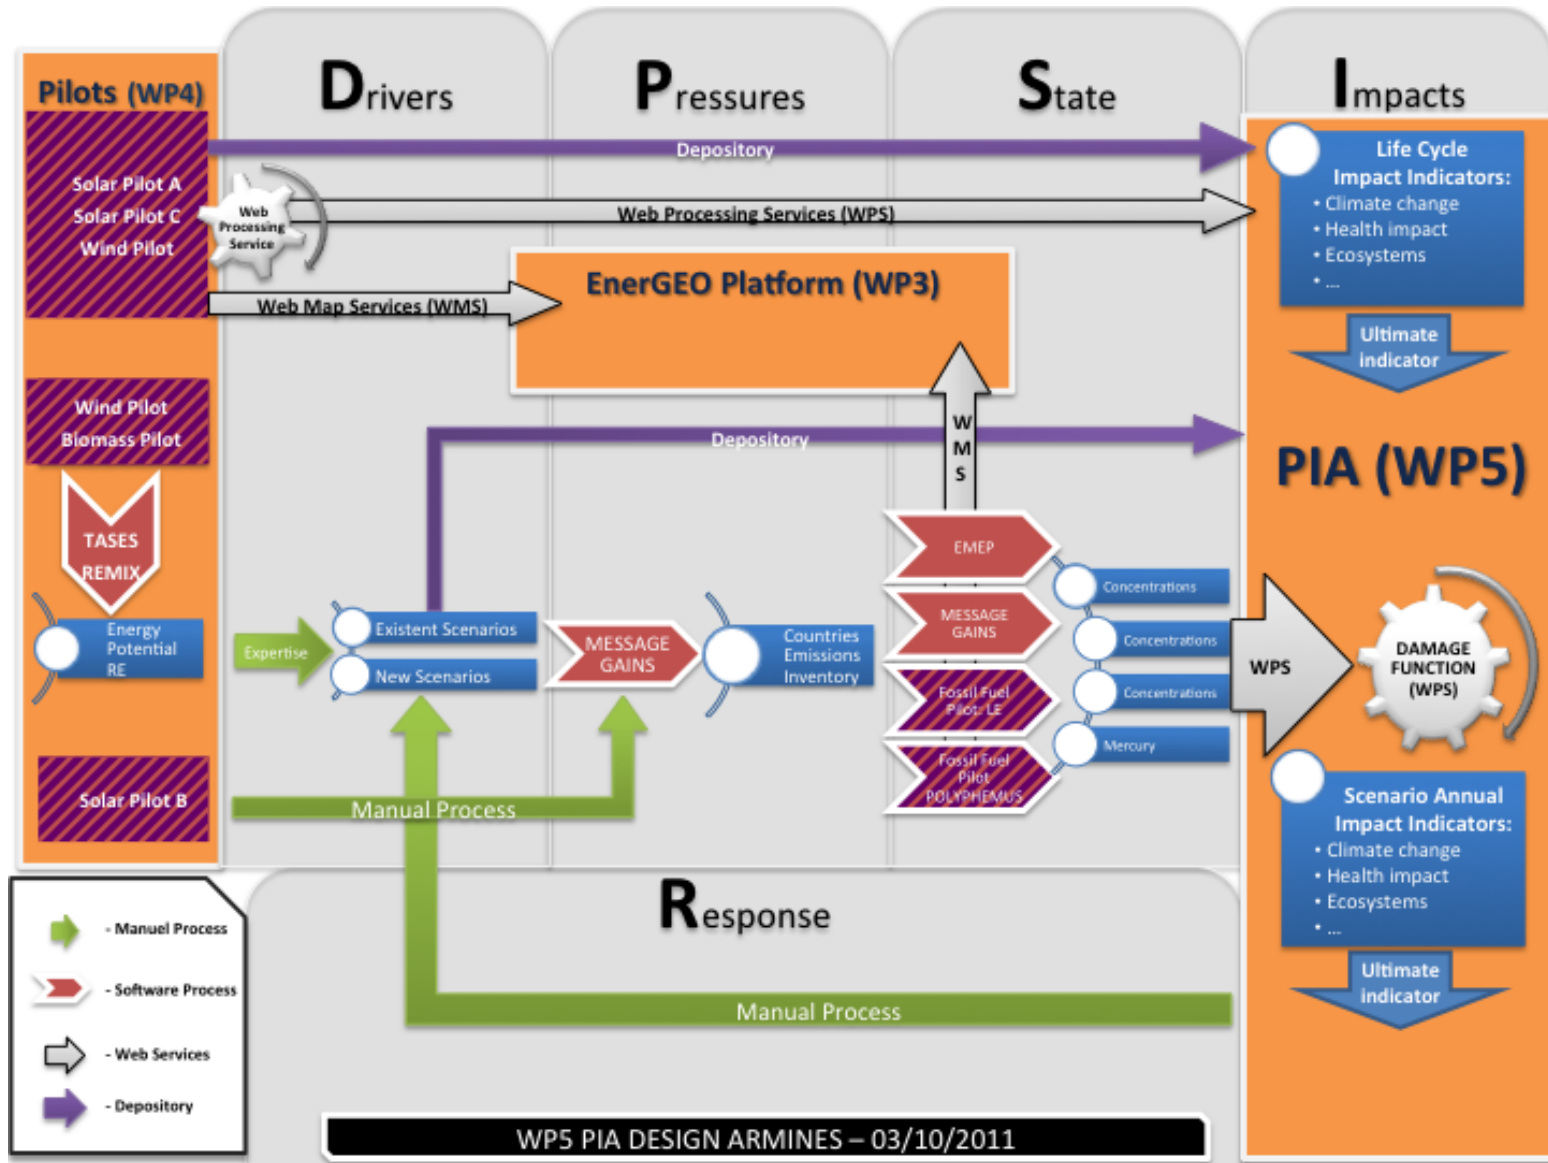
Pilots (WP4)

Drivers

Pressures

State

Impacts

Depository

Solar Pilot A
Solar Pilot C
Wind Pilot

Web Processing Service

Web Processing Services (WPS)

Life Cycle Impact Indicators:
• Climate change
• Health impact
• Ecosystems
• ...

Web Map Services (WMS)

EnerGEO Platform (WP3)

Ultimate indicator

Wind Pilot
Biomass Pilot

Depository

W
M
S

PIA (WP5)

TASES
REMIX

Energy Potential
RE

Expertise

Existent Scenarios
New Scenarios

MESSAGE GAINS

Countries Emissions Inventory

EMEP

MESSAGE GAINS

Fossil Fuel Pilot: LE

Fossil Fuel Pilot POLYPHEMUS

Concentrations
Concentrations
Concentrations
Mercury

WPS

DAMAGE FUNCTION (WPS)

Solar Pilot B

Manual Process

Scenario Annual Impact Indicators:
• Climate change
• Health impact
• Ecosystems
• ...

Response

- Manuel Process
- Software Process
- Web Services
- Depository

Manual Process

Ultimate indicator

WP5 PIA DESIGN ARMINES – 03/10/2011